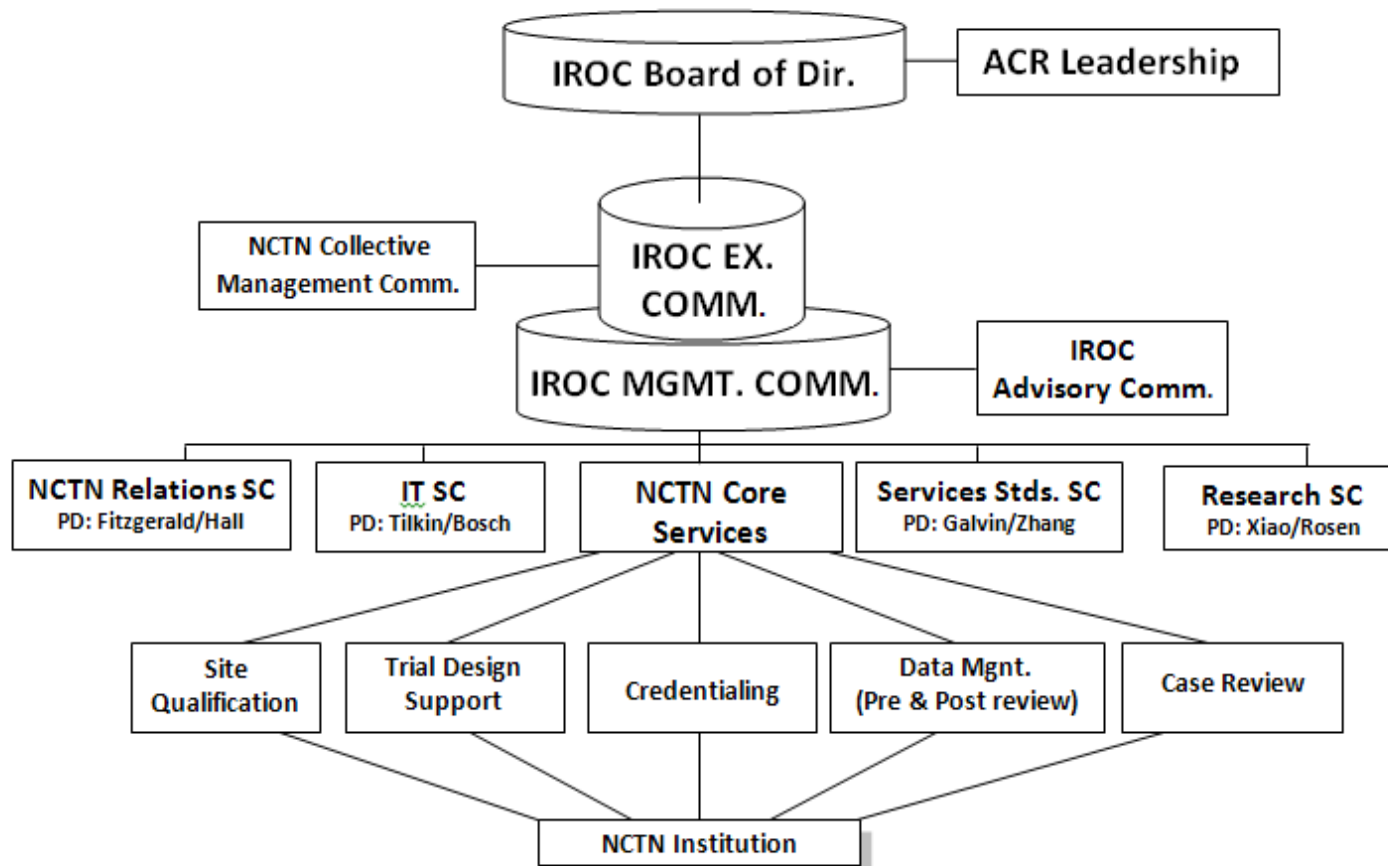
IROC Board of Dir.

ACR Leadership

NCTN Collective Management Comm.

IROC EX. COMM.

IROC MGMT. COMM.

IROC Advisory Comm.

NCTN Relations SC
PD: Fitzgerald/Hall

IT SC
PD: Tilkin/Bosch

NCTN Core Services

Services Stds. SC
PD: Galvin/Zhang

Research SC
PD: Xiao/Rosen

Site Qualification

Trial Design Support

Credentialing

Data Mgnt. (Pre & Post review)

Case Review

NCTN Institution